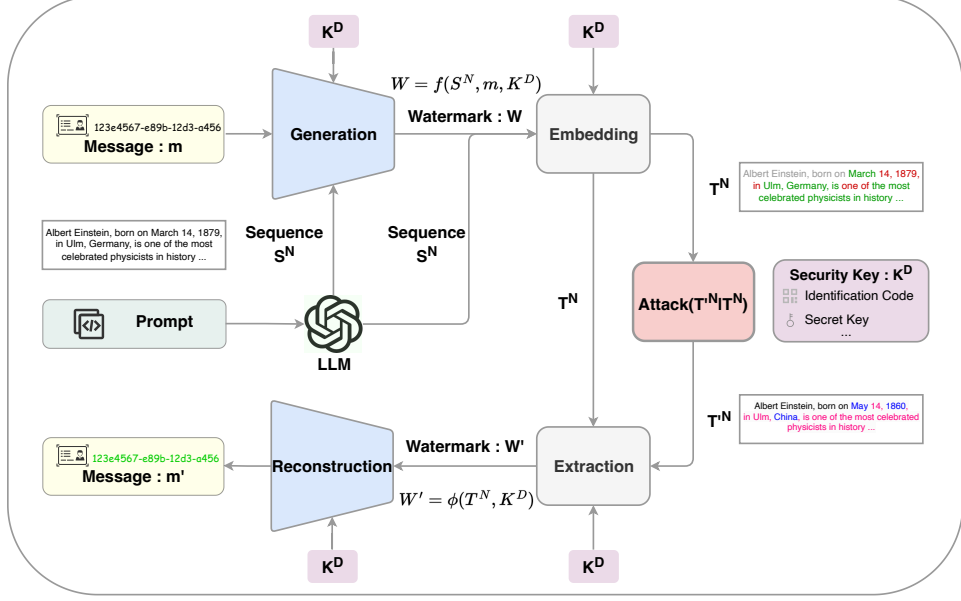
$K^D$

$K^D$

$W = f(S^N, m, K^D)$

123e4567-e89b-12d3-a456

Message : m

Generation

Watermark : W

Embedding

$T^N$

Albert Einstein, born on March 14, 1879, in Ulm, Germany, is one of the most celebrated physicists in history ...

Albert Einstein, born on March 14, 1879, in Ulm, Germany, is one of the most celebrated physicists in history ...

Sequence $S^N$

Sequence $S^N$

$T^N$

Attack($T'^N | T^N$)

Security Key : $K^D$

Identification Code

Secret Key

...

Prompt

LLM

$T'^N$

Albert Einstein, born on May 14, 1860, in Ulm, China, is one of the most celebrated physicists in history ...

123e4567-e89b-12d3-a456

Message : m'

Reconstruction

Watermark : W'

Extraction

$W' = \phi(T^N, K^D)$

$K^D$

$K^D$